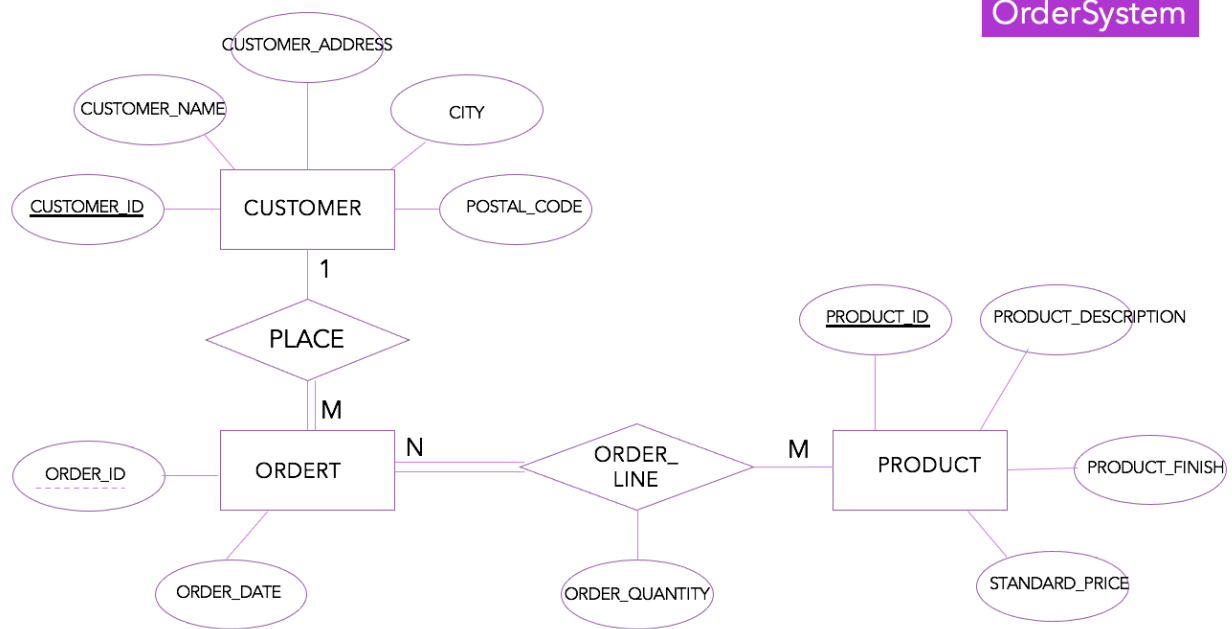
OrderSystem

CUSTOMER_ADDRESS

CUSTOMER_NAME

CITY

CUSTOMER_ID

CUSTOMER

POSTAL_CODE

1

PLACE

M

PRODUCT_ID

PRODUCT_DESCRIPTION

ORDER_ID

ORDERT

N

ORDER_ LINE

M

PRODUCT

PRODUCT_FINISH

ORDER_DATE

ORDER_QUANTITY

STANDARD_PRICE